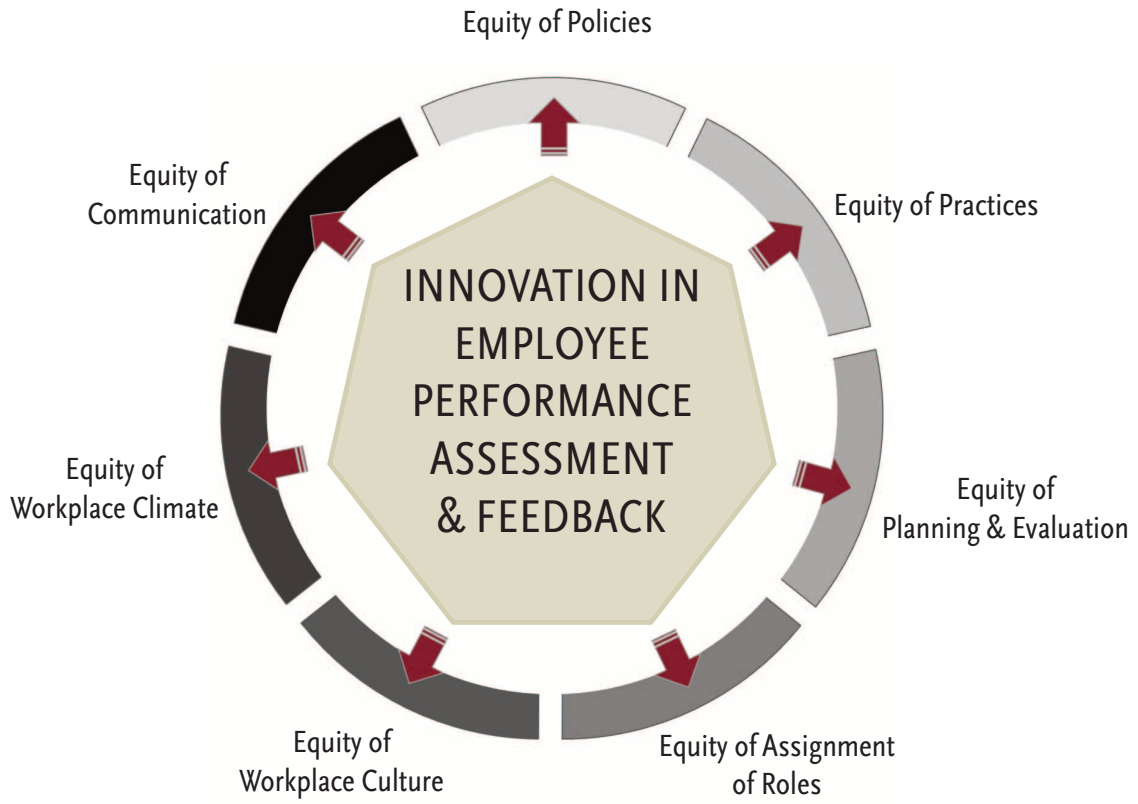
Equity of Policies

Equity of Practices

Equity of Planning & Evaluation

Equity of Assignment of Roles

Equity of Workplace Culture

Equity of Workplace Climate

Equity of Communication

INNOVATION IN EMPLOYEE PERFORMANCE ASSESSMENT & FEEDBACK